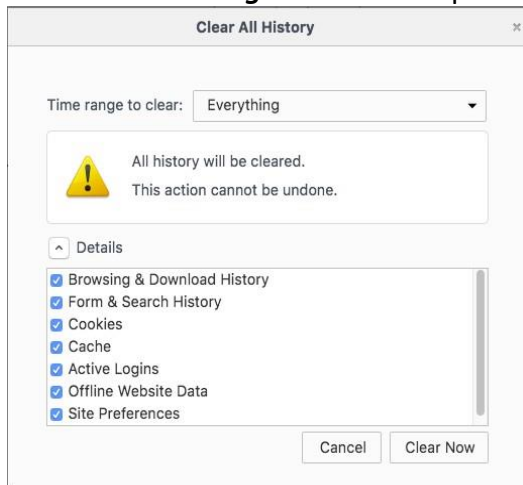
Clear All History

Time range to clear: Everything

All history will be cleared.
This action cannot be undone.

Details

Browsing & Download History
Form & Search History
Cookies
Cache
Active Logins
Offline Website Data
Site Preferences

Cancel
Clear Now